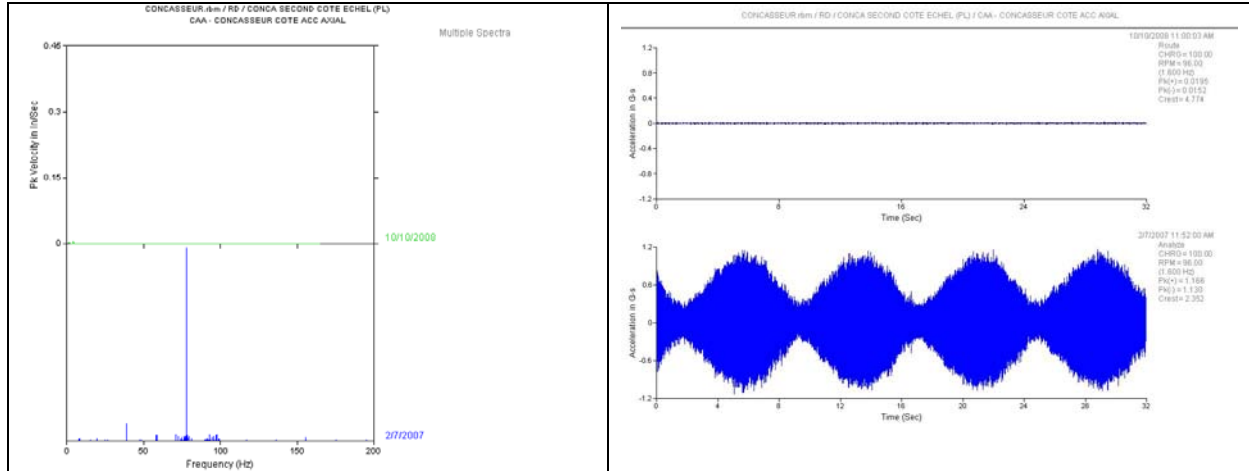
CONCASSEUR.rbm / RD / CONCA SECOND COTE ECHEL (PL)
CAA - CONCASSEUR COTE ACC AXIAL

Multiple Spectra

0.45
0.3
0.15
0

Pk Velocity in In/Sec

10/10/2008

2/7/2007

0 50 100 150 200
Frequency (Hz)

CONCASSEUR.rbm / RD / CONCA SECOND COTE ECHEL (PL) / CAA - CONCASSEUR COTE ACC AXIAL

10/10/2008 11:00:03 AM
Route
CHRG = 100.00
RPM = 96.00
(1.600 Hz)
PK(+) = 0.0195
PK(-) = 0.0152
Crest = 4.774

1.2
0.8
0.4
0
-0.4
-0.8
-1.2

Acceleration in G-s

0 8 16 24 32
Time (Sec)

2/7/2007 11:52:00 AM
Analyze
CHRG = 100.00
RPM = 96.00
(1.600 Hz)
PK(+) = 1.166
PK(-) = 1.130
Crest = 2.352

1.2
0.6
0
-0.6
-1.2

Acceleration in G-s

0 4 8 12 16 20 24 28 32
Time (Sec)